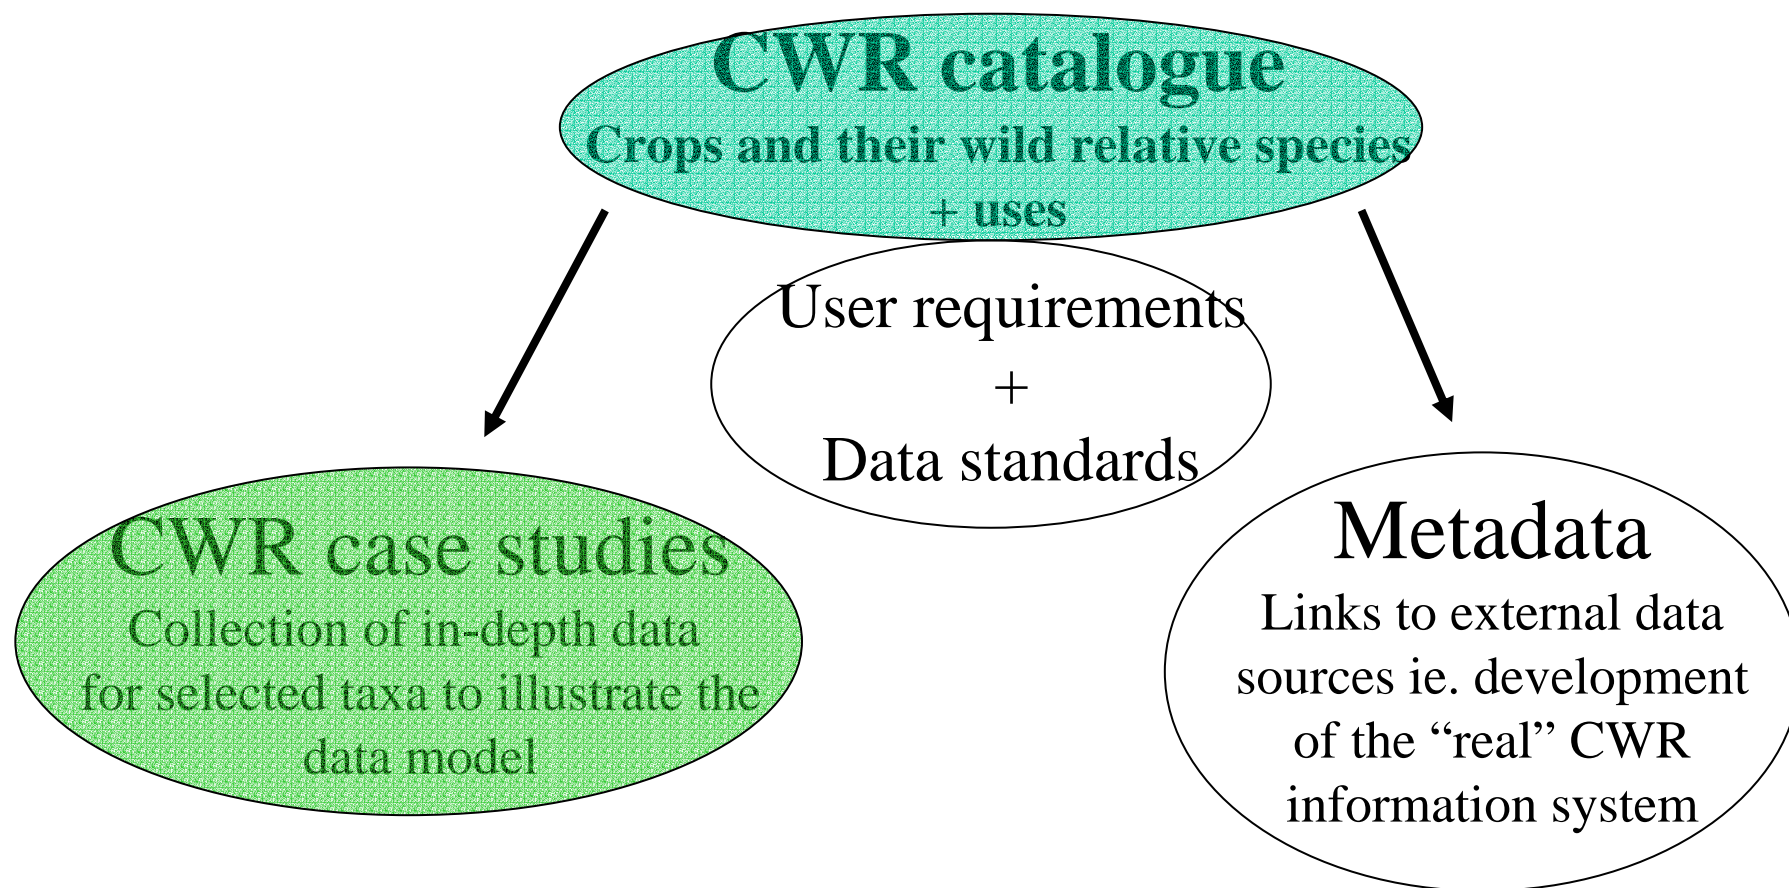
CWR catalogue
Crops and their wild relative species + uses

User requirements
+
Data standards

CWR case studies
Collection of in-depth data for selected taxa to illustrate the data model

Metadata
Links to external data sources ie. development of the “real” CWR information system